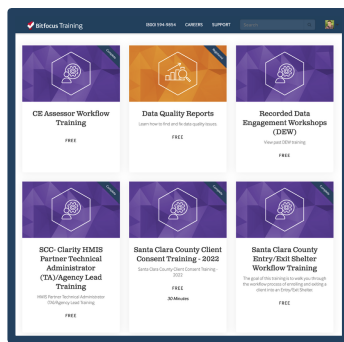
Bitfocus Training

(800) 594-9854 CAREERS SUPPORT

CE Assessor Workflow Training

FREE

Data Quality Reports

Learn how to find and fix data quality issues.

FREE

Recorded Data Engagement Workshops (DEW)

View past DEW training

FREE

SCC- Clarity HMIS Partner Technical Administrator (TA)/Agency Lead Training

HMIS Partner Technical Administrator (TA)/Agency Lead Training

FREE

Santa Clara County Client Consent Training - 2022

Santa Clara County Client Consent Training - 2022

FREE

30 Minutes

Santa Clara County Entry/Exit Shelter Workflow Training

The goal of this training is to walk you through the workflow process of enrolling and exiting a client into an Entry/Exit Shelter.

FREE